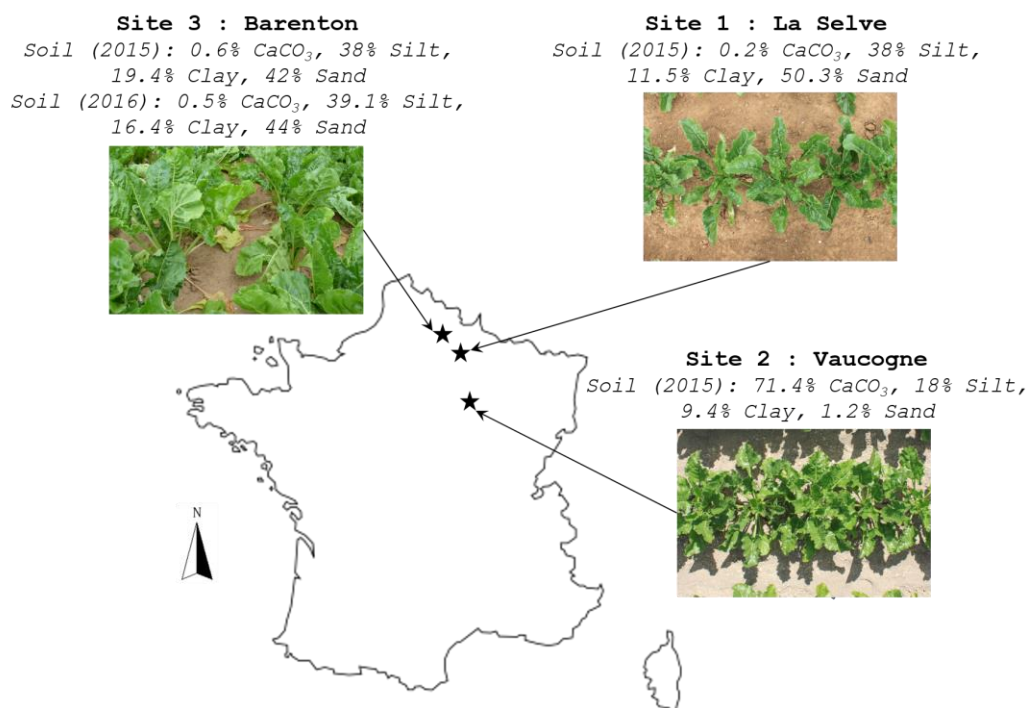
Site 3 : Barenton
Soil (2015): 0.6% $CaCO_3$, 38% Silt, 19.4% Clay, 42% Sand
Soil (2016): 0.5% $CaCO_3$, 39.1% Silt, 16.4% Clay, 44% Sand

Site 1 : La Selve
Soil (2015): 0.2% $CaCO_3$, 38% Silt, 11.5% Clay, 50.3% Sand

Site 2 : Vaucogne
Soil (2015): 71.4% $CaCO_3$, 18% Silt, 9.4% Clay, 1.2% Sand

N